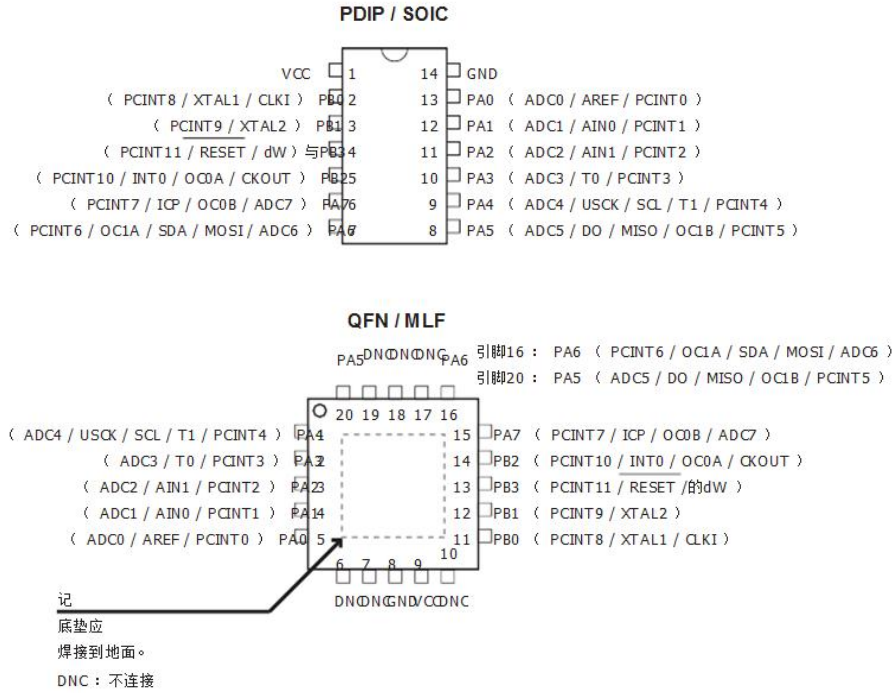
PDIP / SOIC

VCC 1
( PCINT8 / XTAL1 / CLKI ) PB0 2
( PCINT9 / XTAL2 ) PB1 3
( PCINT11 / RESET / dW ) 与PB3 4
( PCINT10 / INT0 / OC0A / CKOUT ) PB2 5
( PCINT7 / ICP / OC0B / ADC7 ) PA7 6
( PCINT6 / OC1A / SDA / MOSI / ADC6 ) PA6 7

14 GND
13 PA0 ( ADC0 / AREF / PCINT0 )
12 PA1 ( ADC1 / AIN0 / PCINT1 )
11 PA2 ( ADC2 / AIN1 / PCINT2 )
10 PA3 ( ADC3 / T0 / PCINT3 )
9 PA4 ( ADC4 / USCK / SCL / T1 / PCINT4 )
8 PA5 ( ADC5 / DO / MISO / OC1B / PCINT5 )

QFN / MLF

PA5 DNC DNC DNC PA6
引脚16： PA6 ( PCINT6 / OC1A / SDA / MOSI / ADC6 )
引脚20： PA5 ( ADC5 / DO / MISO / OC1B / PCINT5 )

20 19 18 17 16

( ADC4 / USCK / SCL / T1 / PCINT4 ) PA4 1
( ADC3 / T0 / PCINT3 ) PA3 2
( ADC2 / AIN1 / PCINT2 ) PA2 3
( ADC1 / AIN0 / PCINT1 ) PA1 4
( ADC0 / AREF / PCINT0 ) PA0 5

15 PA7 ( PCINT7 / ICP / OC0B / ADC7 )
14 PB2 ( PCINT10 / INT0 / OC0A / CKOUT )
13 PB3 ( PCINT11 / RESET /的dW )
12 PB1 ( PCINT9 / XTAL2 )
11 PB0 ( PCINT8 / XTAL1 / CLKI )

6 7 8 9 10
DNC DNC GND VCC DNC

记
底垫应
焊接到地面。
DNC：不连接